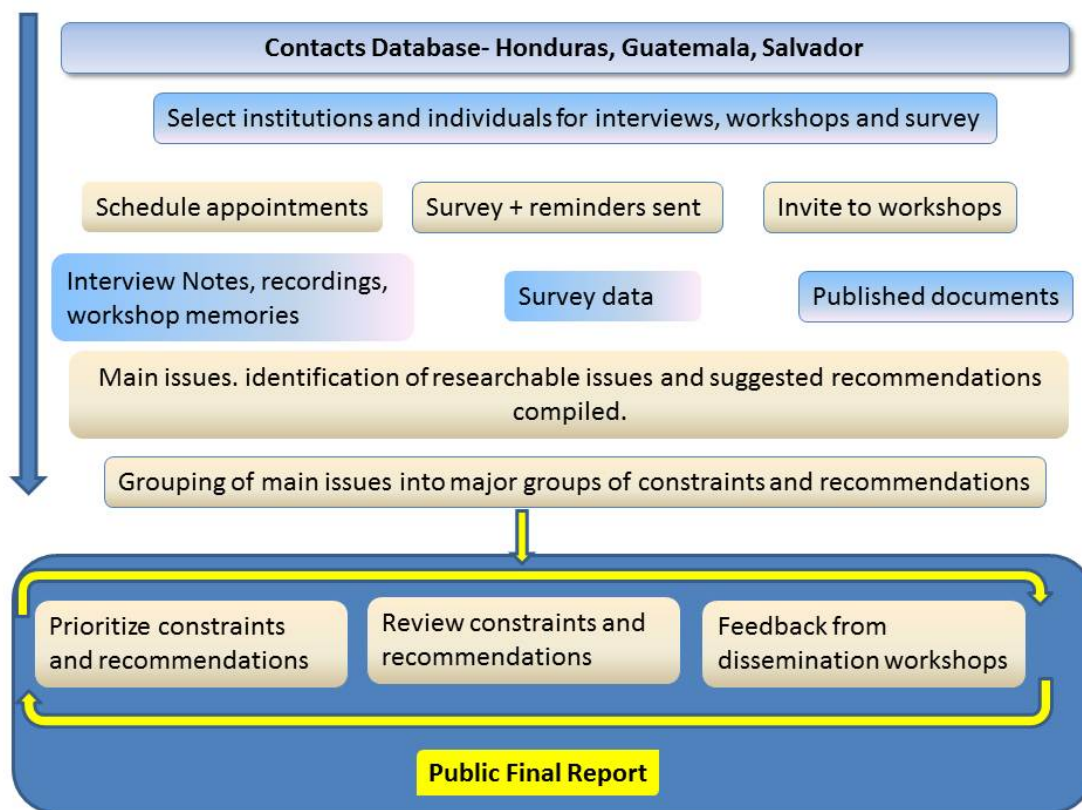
Contacts Database- Honduras, Guatemala, Salvador

Select institutions and individuals for interviews, workshops and survey

Schedule appointments

Survey + reminders sent

Invite to workshops

Interview Notes, recordings, workshop memories

Survey data

Published documents

Main issues. identification of researchable issues and suggested recommendations compiled.

Grouping of main issues into major groups of constraints and recommendations

Prioritize constraints and recommendations

Review constraints and recommendations

Feedback from dissemination workshops

Public Final Report